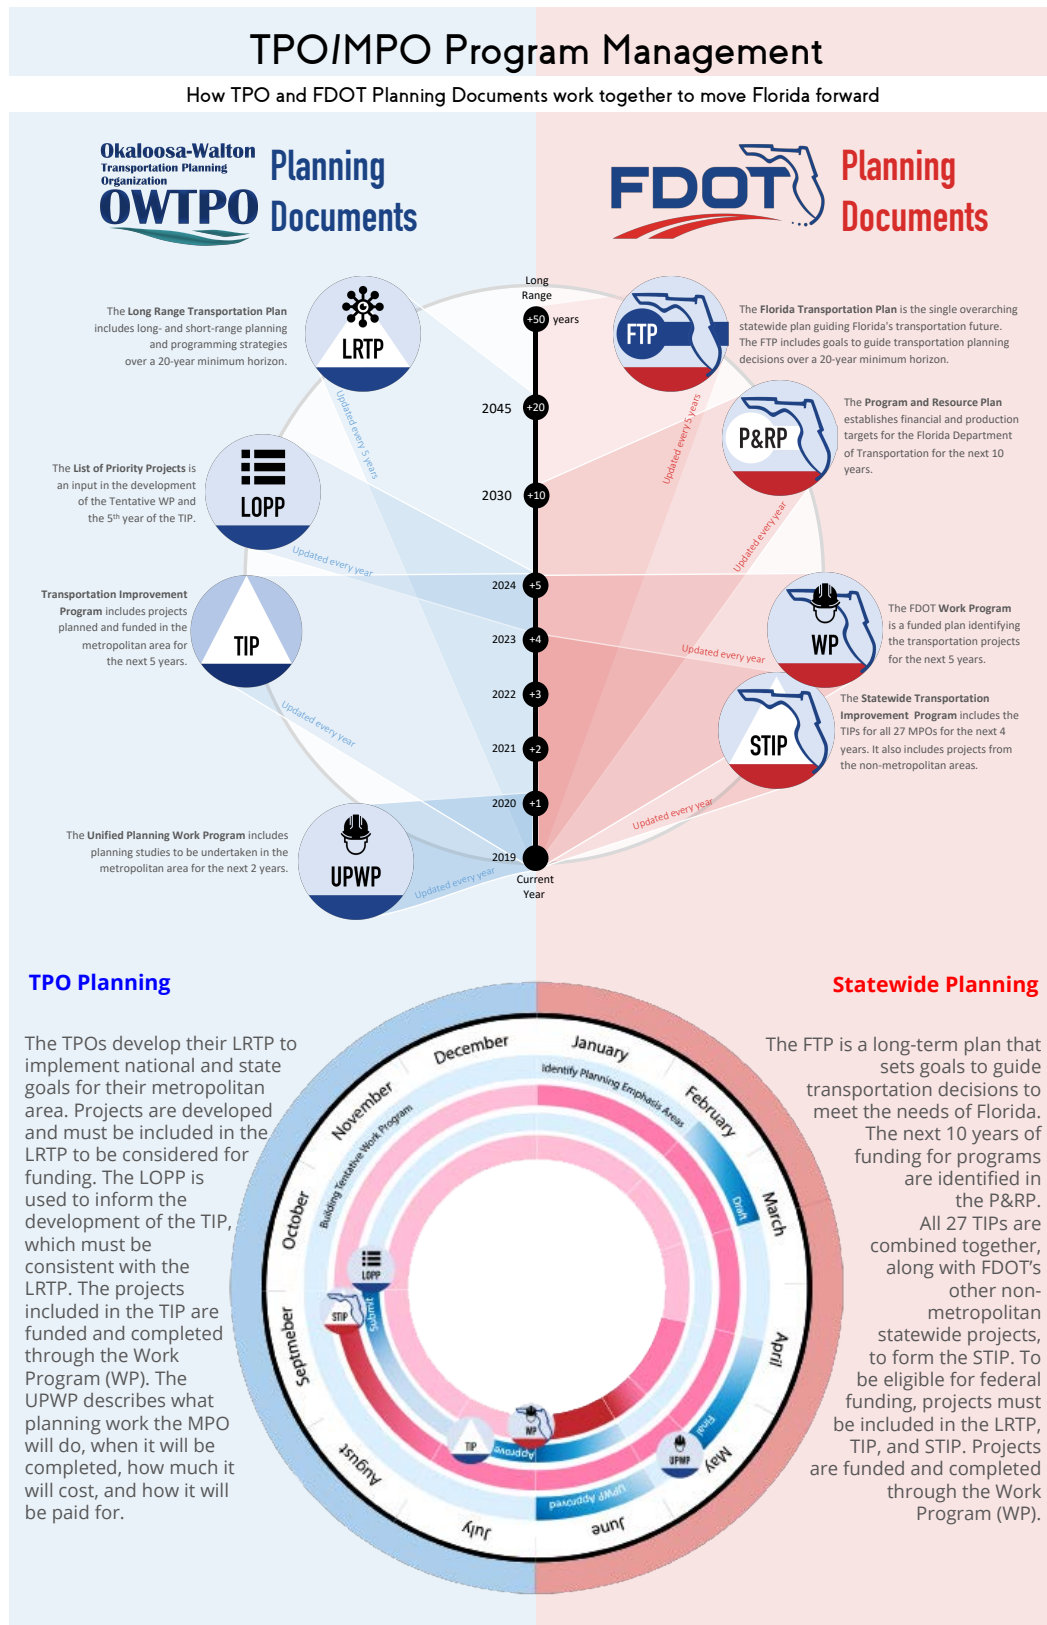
TPO/MPO Program Management

How TPO and FDOT Planning Documents work together to move Florida forward

Okaloosa-Walton Transportation Planning Organization OWTPO Planning Documents

FDOT Planning Documents

The Long Range Transportation Plan includes long- and short-range planning and programming strategies over a 20-year minimum horizon.

LRTP

Updated every 5 years

The List of Priority Projects is an input in the development of the Tentative WP and the 5th year of the TIP.

LOPP

Updated every year

Transportation Improvement Program includes projects planned and funded in the metropolitan area for the next 5 years.

TIP

Updated every year

The Unified Planning Work Program includes planning studies to be undertaken in the metropolitan area for the next 2 years.

UPWP

Updated every year

Long Range

+50 years

2045 +20

2030 +10

2024 +5

2023 +4

2022 +3

2021 +2

2020 +1

2019

Current Year

FTP

The Florida Transportation Plan is the single overarching statewide plan guiding Florida's transportation future. The FTP includes goals to guide transportation planning decisions over a 20-year minimum horizon.

Updated every 5 years

P&RP

The Program and Resource Plan establishes financial and production targets for the Florida Department of Transportation for the next 10 years.

Updated every year

WP

The FDOT Work Program is a funded plan identifying the transportation projects for the next 5 years.

Updated every year

STIP

The Statewide Transportation Improvement Program includes the TIPs for all 27 MPOs for the next 4 years. It also includes projects from the non-metropolitan areas.

Updated every year

TPO Planning

The TPOs develop their LRTP to implement national and state goals for their metropolitan area. Projects are developed and must be included in the LRTP to be considered for funding. The LOPP is used to inform the development of the TIP, which must be consistent with the LRTP. The projects included in the TIP are funded and completed through the Work Program (WP). The UPWP describes what planning work the MPO will do, when it will be completed, how much it will cost, and how it will be paid for.

Statewide Planning

The FTP is a long-term plan that sets goals to guide transportation decisions to meet the needs of Florida. The next 10 years of funding for programs are identified in the P&RP. All 27 TIPs are combined together, along with FDOT's other non-metropolitan statewide projects, to form the STIP. To be eligible for federal funding, projects must be included in the LRTP, TIP, and STIP. Projects are funded and completed through the Work Program (WP).

December

January

Identify Planning Emphasis Areas

February

Draft

March

April

Final

May

UPWP

UPWP Approved

June

July

August

Septmeber

October

November

Building Tentative Work Program

LOPP

STIP

Submit

TIP

Approve

WP